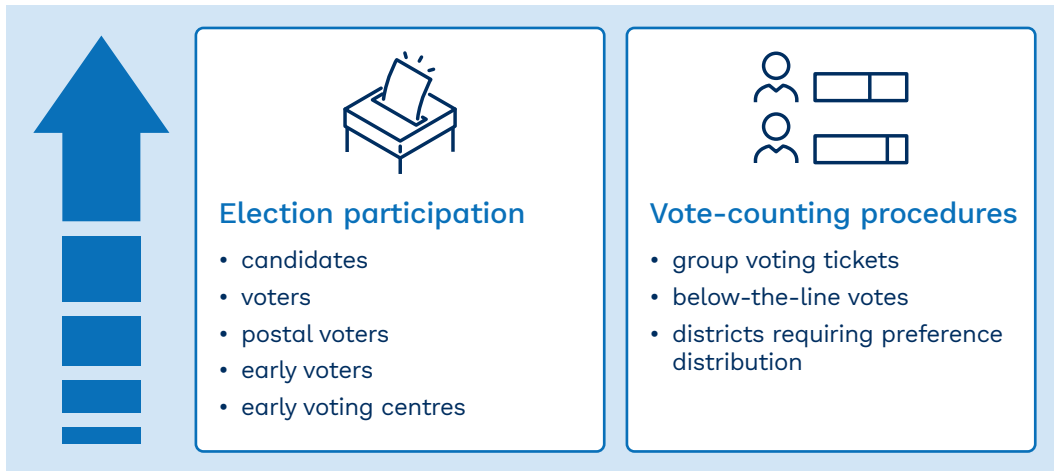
Election participation

- candidates
- voters
- postal voters
- early voters
- early voting centres

Vote-counting procedures

- group voting tickets
- below-the-line votes
- districts requiring preference distribution